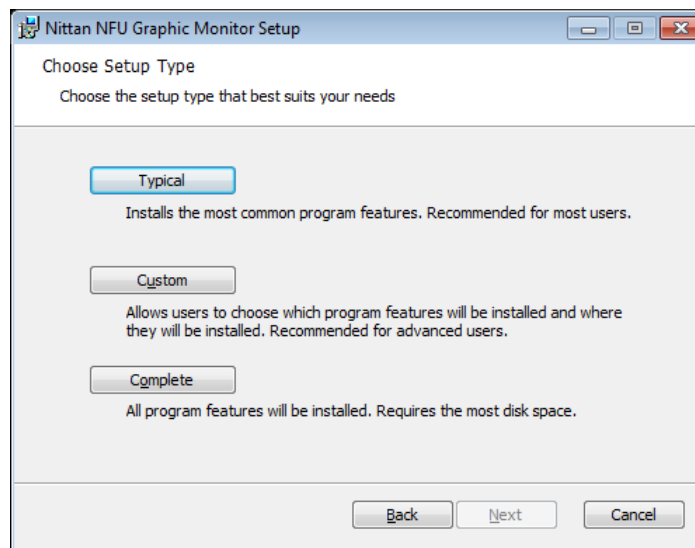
Nittan NFU Graphic Monitor Setup

Choose Setup Type

Choose the setup type that best suits your needs

Typical

Installs the most common program features. Recommended for most users.

Custom

Allows users to choose which program features will be installed and where they will be installed. Recommended for advanced users.

Complete

All program features will be installed. Requires the most disk space.

Back

Next

Cancel